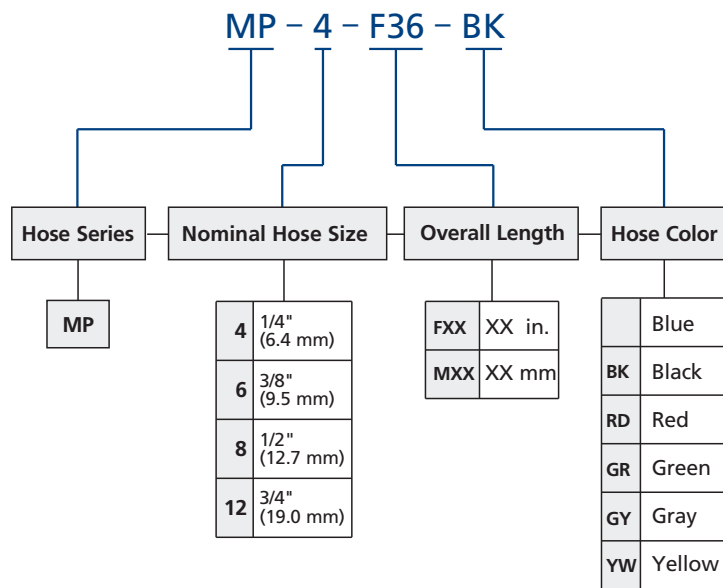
MP – 4 – F36 – BK

Hose Series

MP

Nominal Hose Size

| 4 | 1/4" (6.4 mm) |
|---|---|
| 6 | 3/8" (9.5 mm) |
| 8 | 1/2" (12.7 mm) |
| 12 | 3/4" (19.0 mm) |

Overall Length

| FXX | XX in. |
|---|---|
| MXX | XX mm |

Hose Color

| | Blue |
|---|---|
| BK | Black |
| RD | Red |
| GR | Green |
| GY | Gray |
| YW | Yellow |